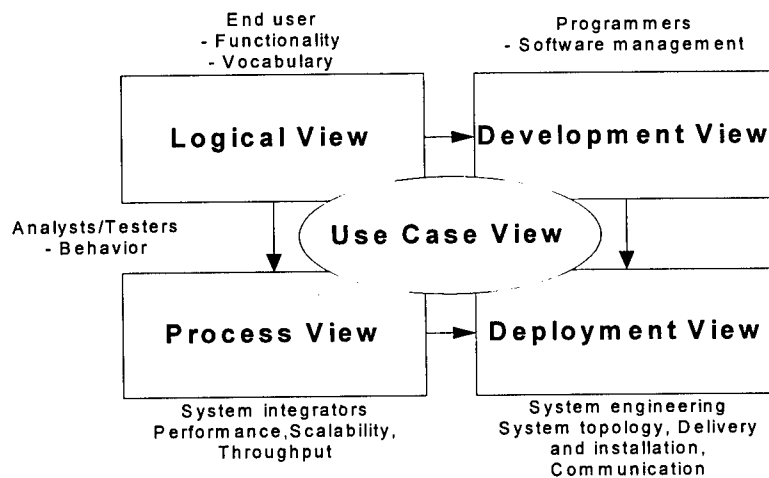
End user
- Functionality
- Vocabulary

Programmers
- Software management

Logical View

Development View

Analysts/Testers
- Behavior

Use Case View

Process View

Deployment View

System integrators
Performance,Scalability,
Throughput

System engineering
System topology, Delivery
and installation,
Communication